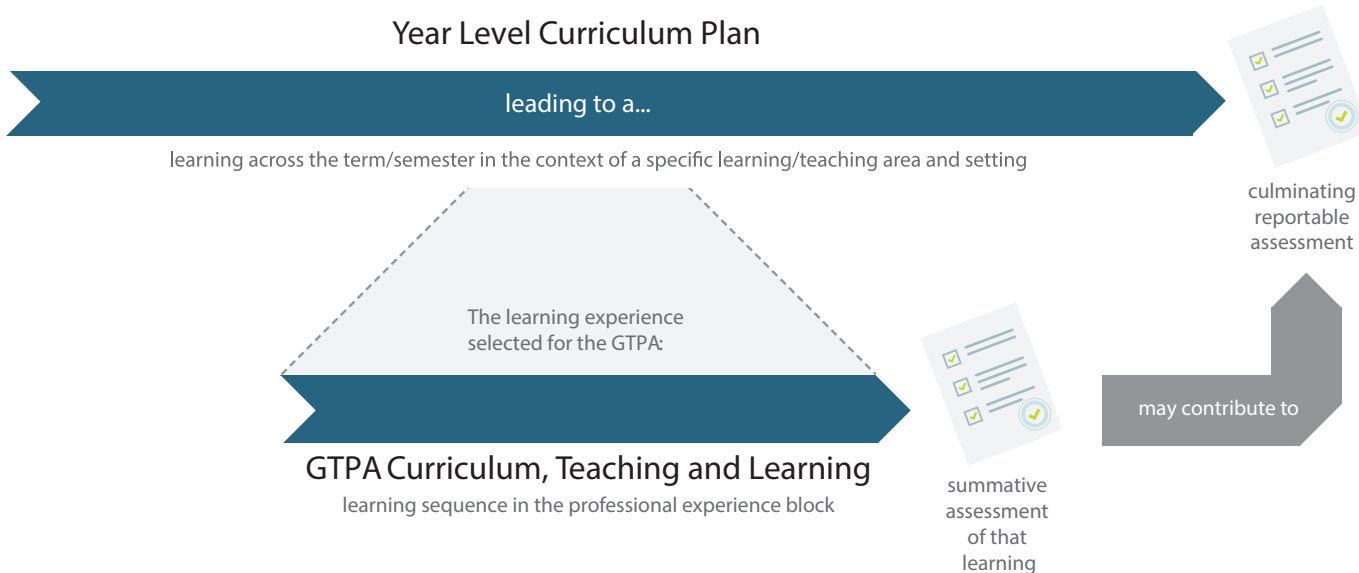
Year Level Curriculum Plan

leading to a...

learning across the term/semester in the context of a specific learning/teaching area and setting

culminating reportable assessment

The learning experience selected for the GTPA:

may contribute to

GTPA Curriculum, Teaching and Learning

learning sequence in the professional experience block

summative assessment of that learning